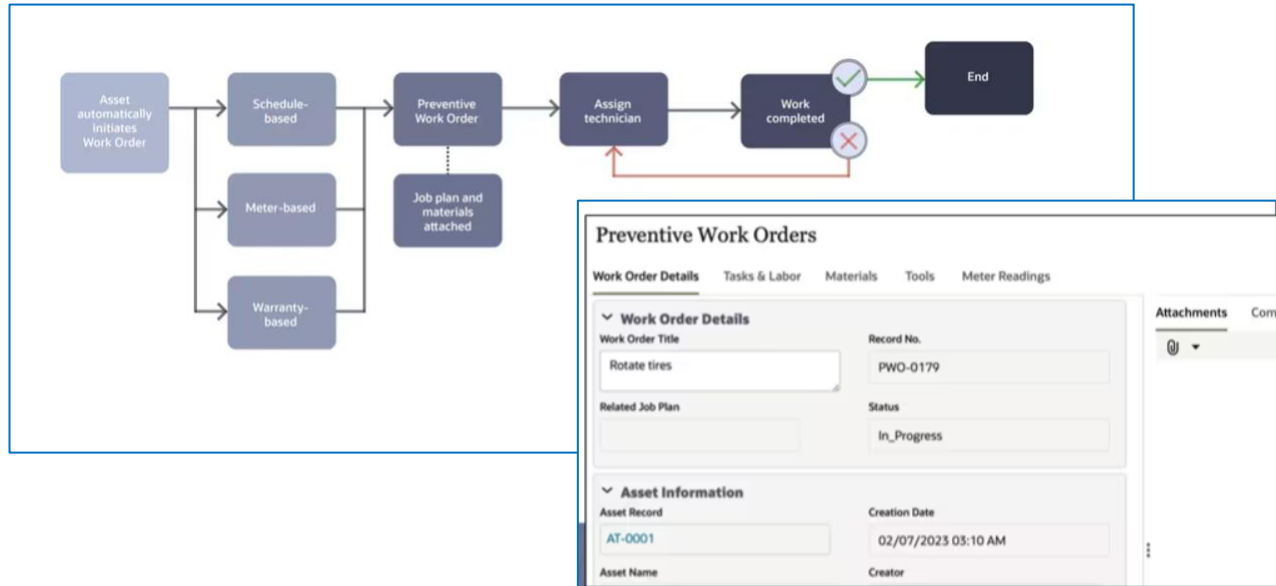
Asset automatically initiates Work Order

Schedule-based

Meter-based

Warranty-based

Preventive Work Order

Job plan and materials attached

Assign technician

Work completed

End

Preventive Work Orders

Work Order Details Tasks & Labor Materials Tools Meter Readings

Work Order Details

Work Order Title

Rotate tires

Record No.

PWO-0179

Related Job Plan

Status

In_Progress

Asset Information

Asset Record

AT-0001

Creation Date

02/07/2023 03:10 AM

Asset Name

Creator

Attachments Com